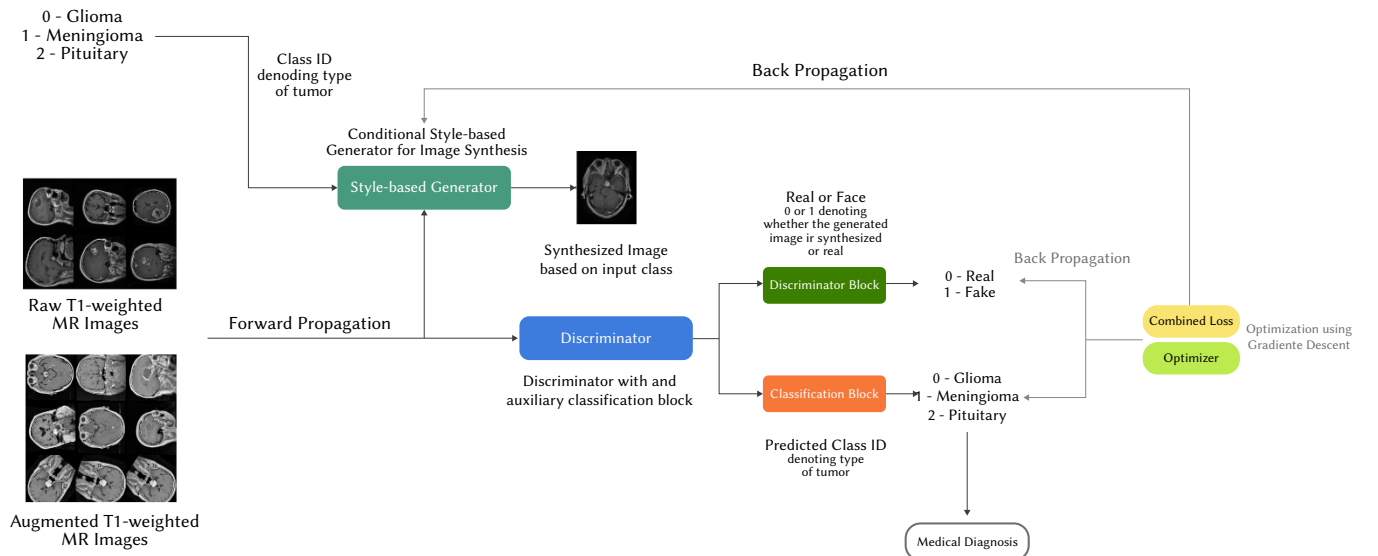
0 - Glioma
1 - Meningioma
2 - Pituitary

Class ID denoding type of tumor

Back Propagation

Conditional Style-based Generator for Image Synthesis

Style-based Generator

Synthesized Image based on input class

Raw T1-weighted MR Images

Forward Propagation

Augmented T1-weighted MR Images

Real or Face
0 or 1 denoting whether the generated image ir synthesized or real

Discriminator Block

0 - Real
1 - Fake

Back Propagation

Discriminator

Discriminator with and auxiliary classification block

Combined Loss

Optimizer

Optimization using Gradiente Descent

Classification Block

0 - Glioma
1 - Meningioma
2 - Pituitary

Predicted Class ID
denoting type of tumor

Medical Diagnosis